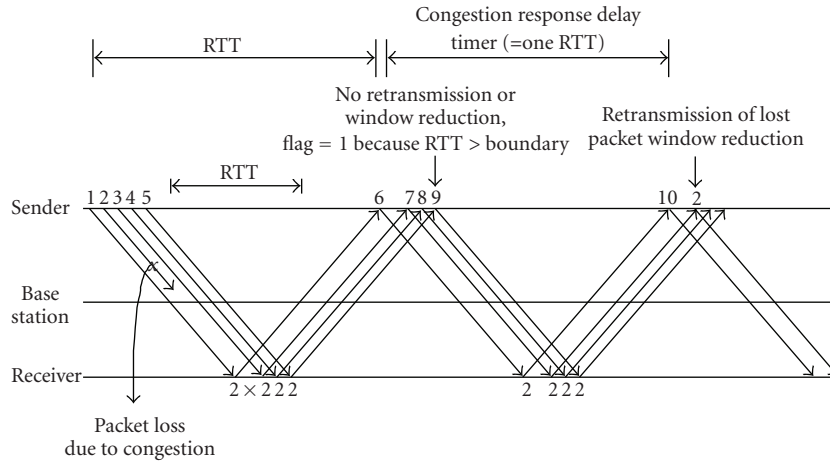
Congestion response delay timer (=one RTT)

RTT

No retransmission or window reduction, flag = 1 because RTT > boundary

Retransmission of lost packet window reduction

RTT

Sender

1 2 3 4 5

6 7 8 9

10 2

Base station

Receiver

2 × 2 2 2

2 2 2 2

Packet loss due to congestion